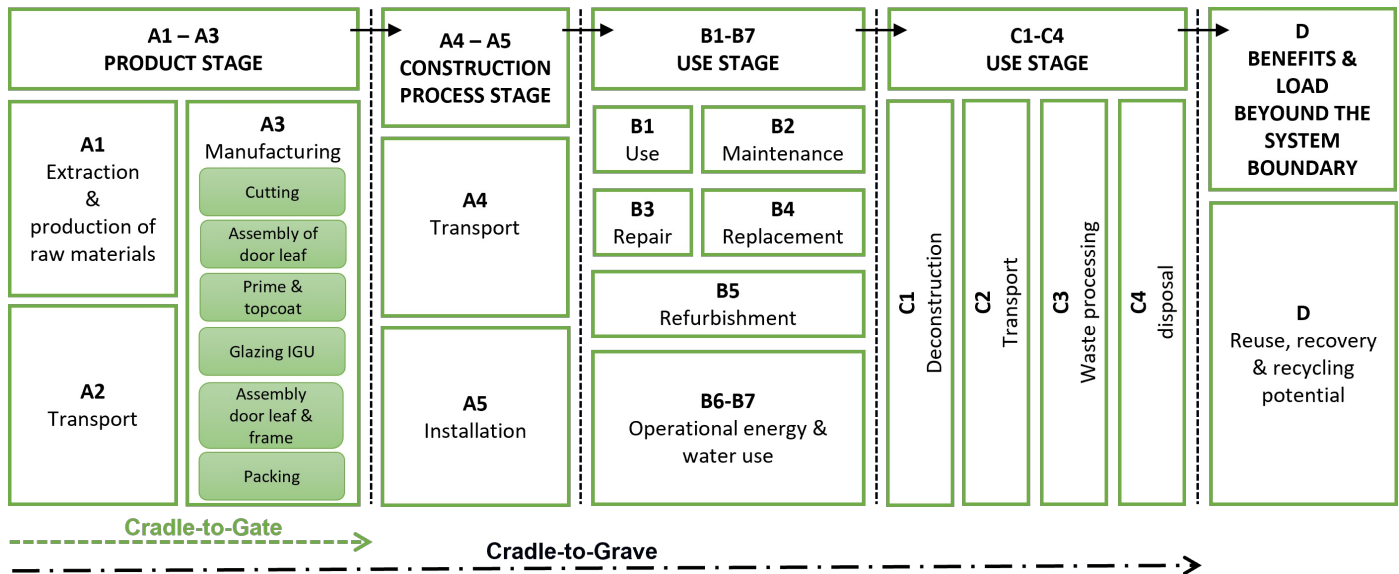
A1 – A3
PRODUCT STAGE

A1
Extraction & production of raw materials

A2
Transport

A3
Manufacturing

Cutting

Assembly of door leaf

Prime & topcoat

Glazing IGU

Assembly door leaf & frame

Packing

A4 – A5
CONSTRUCTION PROCESS STAGE

A4
Transport

A5
Installation

B1-B7
USE STAGE

B1
Use

B2
Maintenance

B3
Repair

B4
Replacement

B5
Refurbishment

B6-B7
Operational energy & water use

C1-C4
USE STAGE

C1
Deconstruction

C2
Transport

C3
Waste processing

C4
disposal

D
BENEFITS & LOAD BEYOUND THE SYSTEM BOUNDARY

D
Reuse, recovery & recycling potential

Cradle-to-Gate

Cradle-to-Grave